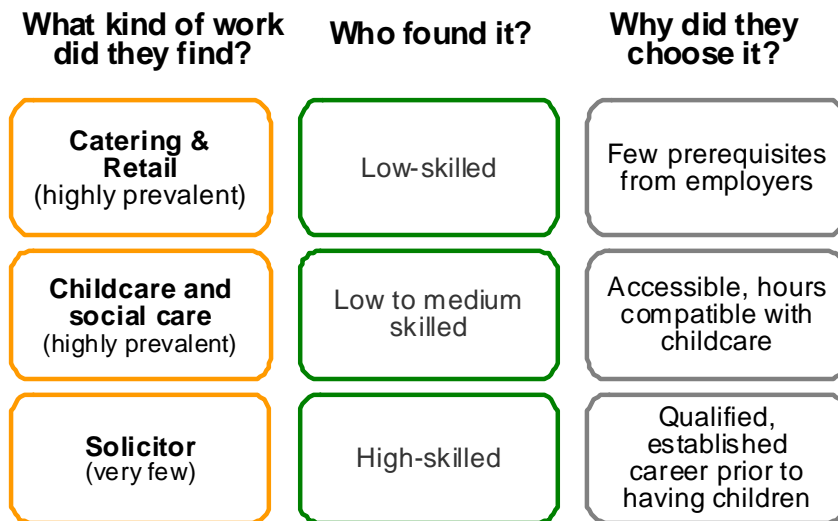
What kind of work did they find?

Who found it?

Why did they choose it?

Catering & Retail (highly prevalent)

Low-skilled

Few prerequisites from employers

Childcare and social care (highly prevalent)

Low to medium skilled

Accessible, hours compatible with childcare

Solicitor (very few)

High-skilled

Qualified, established career prior to having children